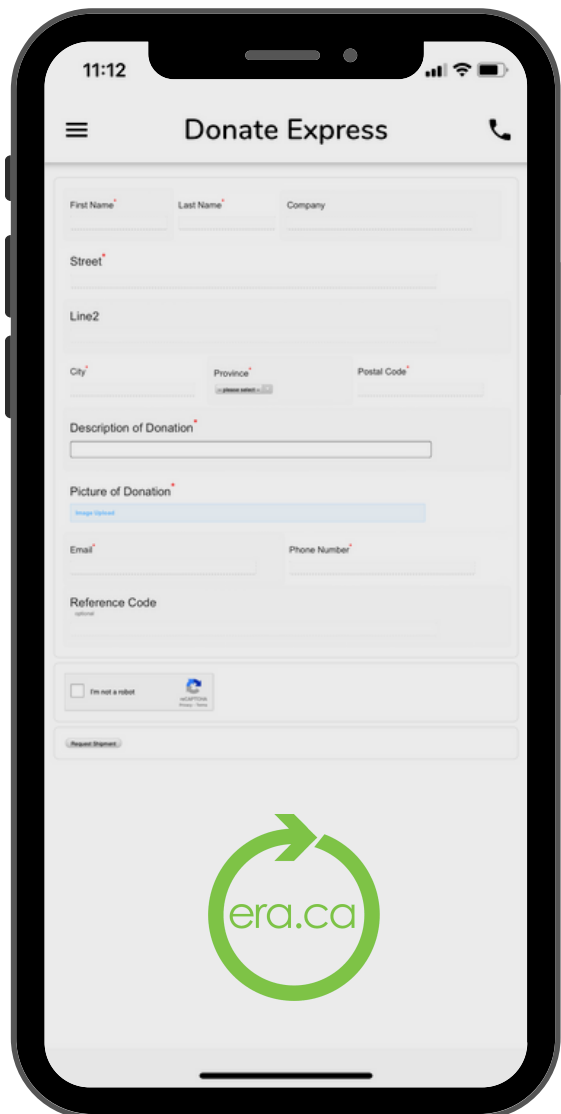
11:12

Donate Express

First Name*
Last Name*
Company

Street*

Line2

City*
Province*
-- please select --
Postal Code*

Description of Donation*

Picture of Donation*
Image Upload

Email*
Phone Number*

Reference Code
optional

I'm not a robot
reCAPTCHA
Privacy - Terms

Request Shipment

era.ca